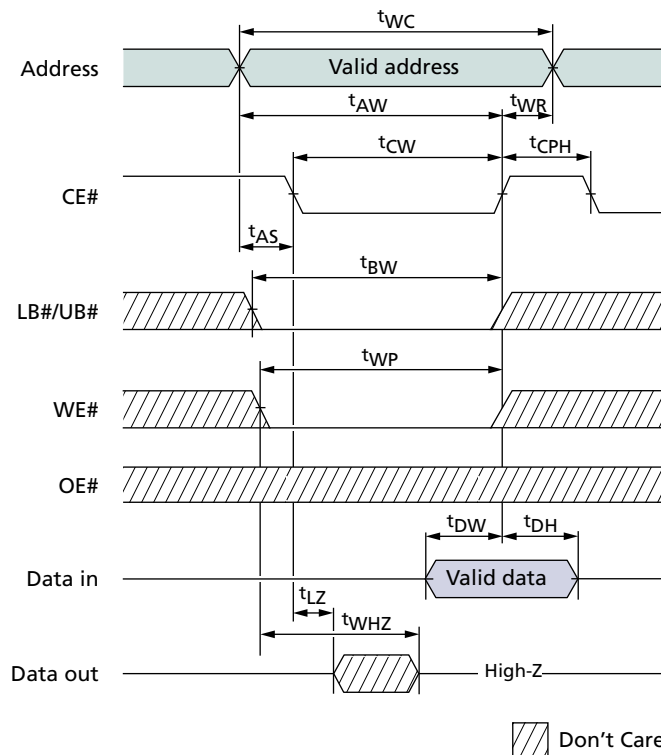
$t_{WC}$

Address

Valid address

$t_{AW}$

$t_{WR}$

$t_{CW}$

$t_{CPH}$

CE#

$t_{AS}$

$t_{BW}$

LB#/UB#

$t_{WP}$

WE#

OE#

$t_{DW}$

$t_{DH}$

Data in

Valid data

$t_{LZ}$

$t_{WHZ}$

Data out

High-Z

Don't Care